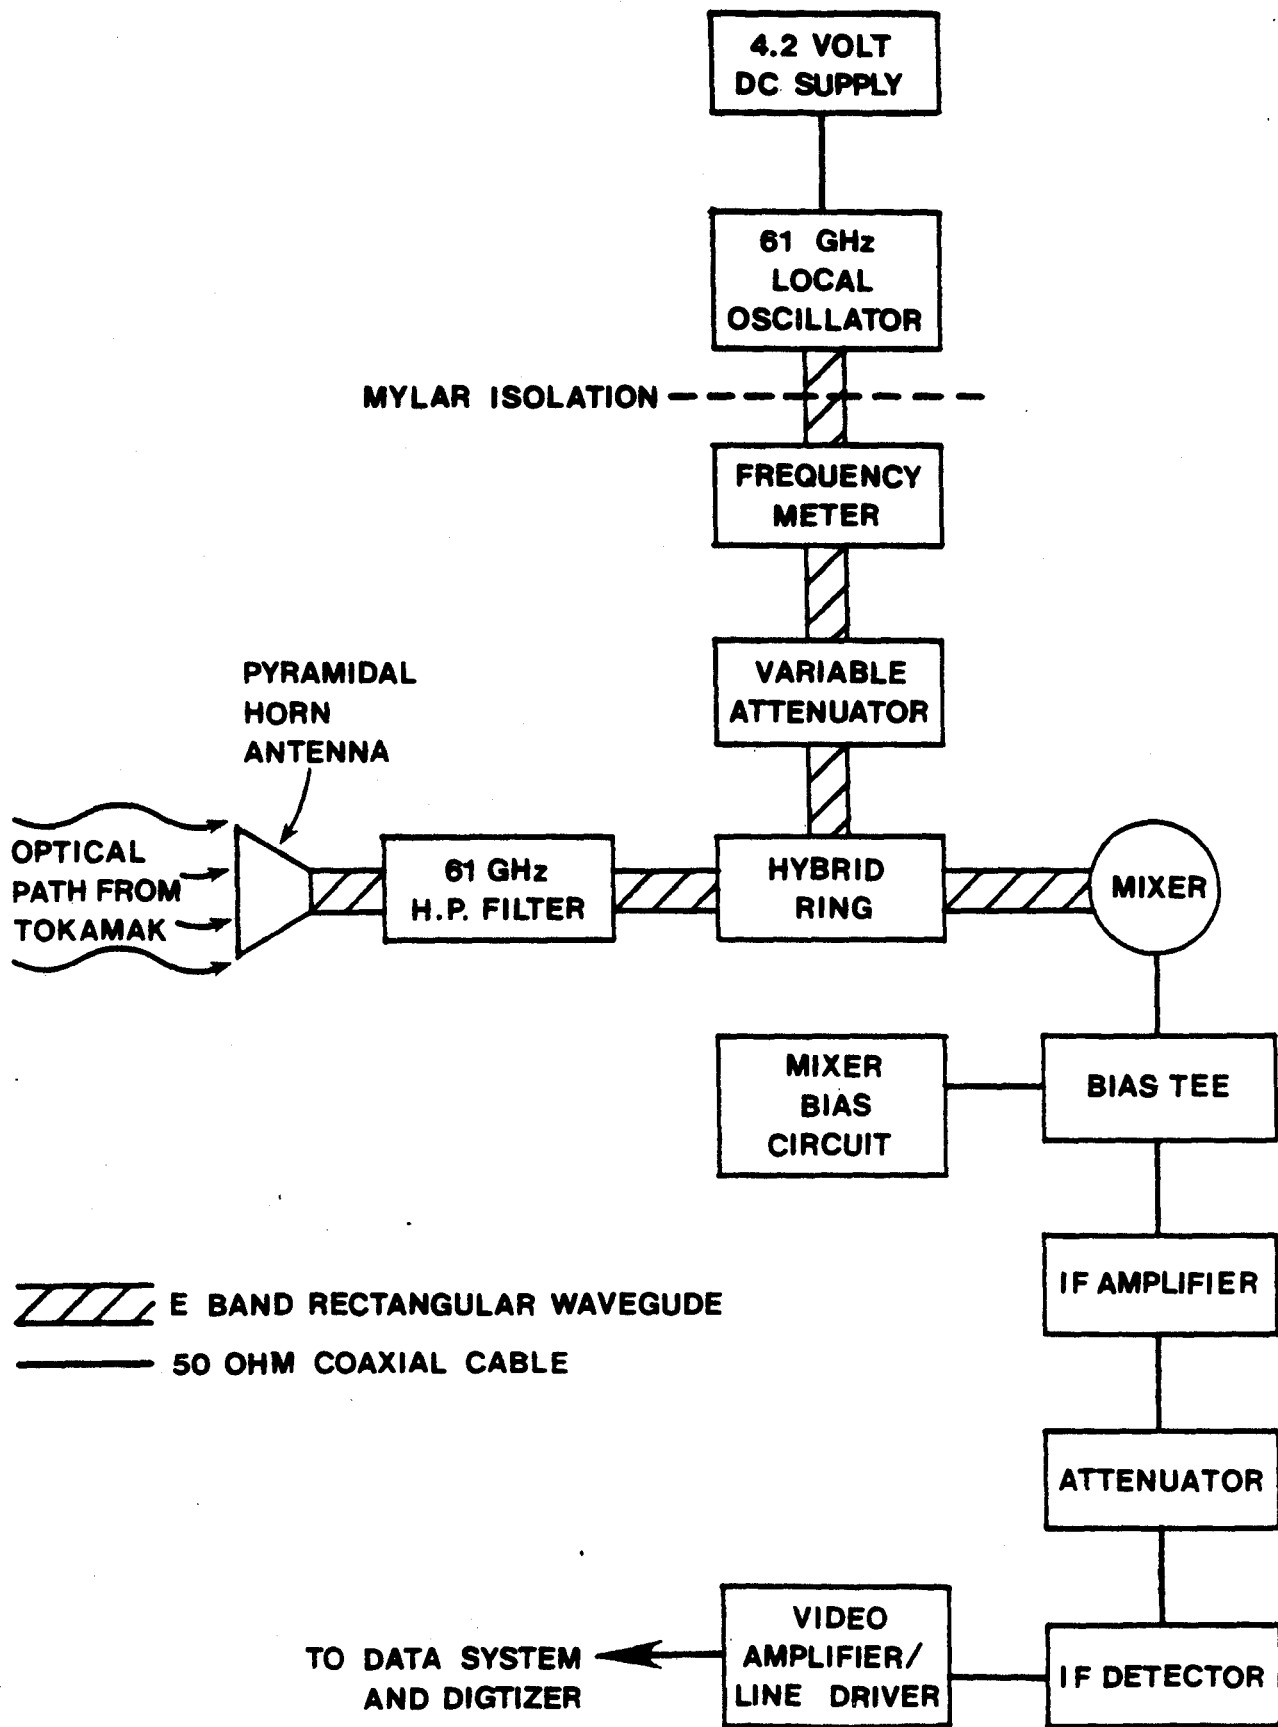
4.2 VOLT DC SUPPLY

61 GHz LOCAL OSCILLATOR

MYLAR ISOLATION

FREQUENCY METER

VARIABLE ATTENUATOR

PYRAMIDAL HORN ANTENNA

OPTICAL PATH FROM TOKAMAK

61 GHz H.P. FILTER

HYBRID RING

MIXER

MIXER BIAS CIRCUIT

BIAS TEE

E BAND RECTANGULAR WAVEGUDE

50 OHM COAXIAL CABLE

IF AMPLIFIER

ATTENUATOR

TO DATA SYSTEM AND DIGTIZER

VIDEO AMPLIFIER/ LINE DRIVER

IF DETECTOR